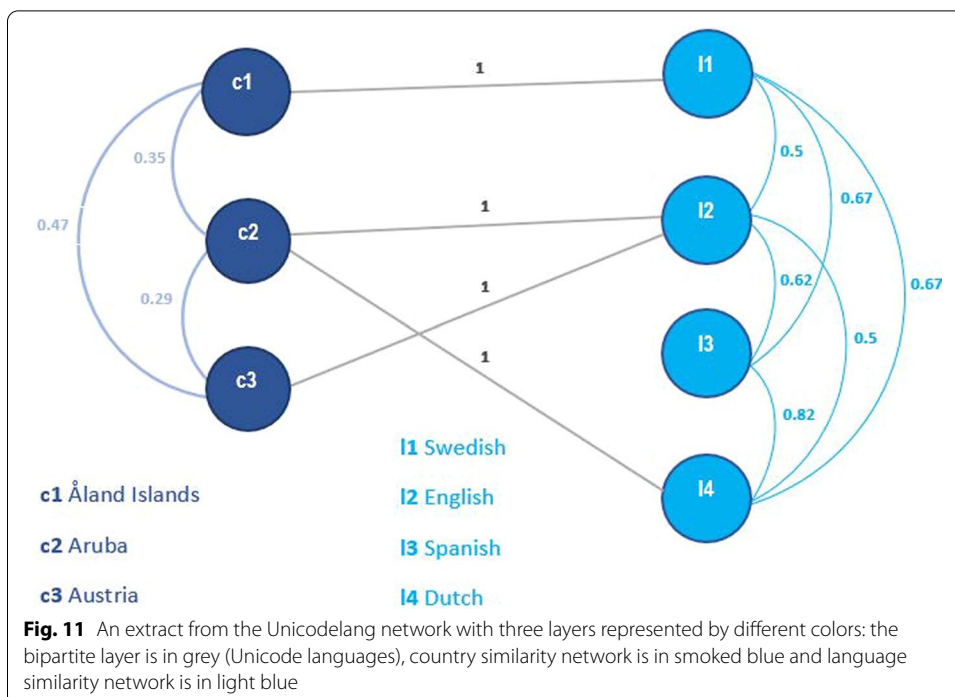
c1

c2

c3

l1

l2

l3

l4

1

1

1

1

0.35

0.47

0.29

0.5

0.67

0.62

0.67

0.5

0.82

l1 Swedish

l2 English

l3 Spanish

l4 Dutch

c1 Åland Islands

c2 Aruba

c3 Austria

Fig. 11 An extract from the Unicodelang network with three layers represented by different colors: the bipartite layer is in grey (Unicode languages), country similarity network is in smoked blue and language similarity network is in light blue